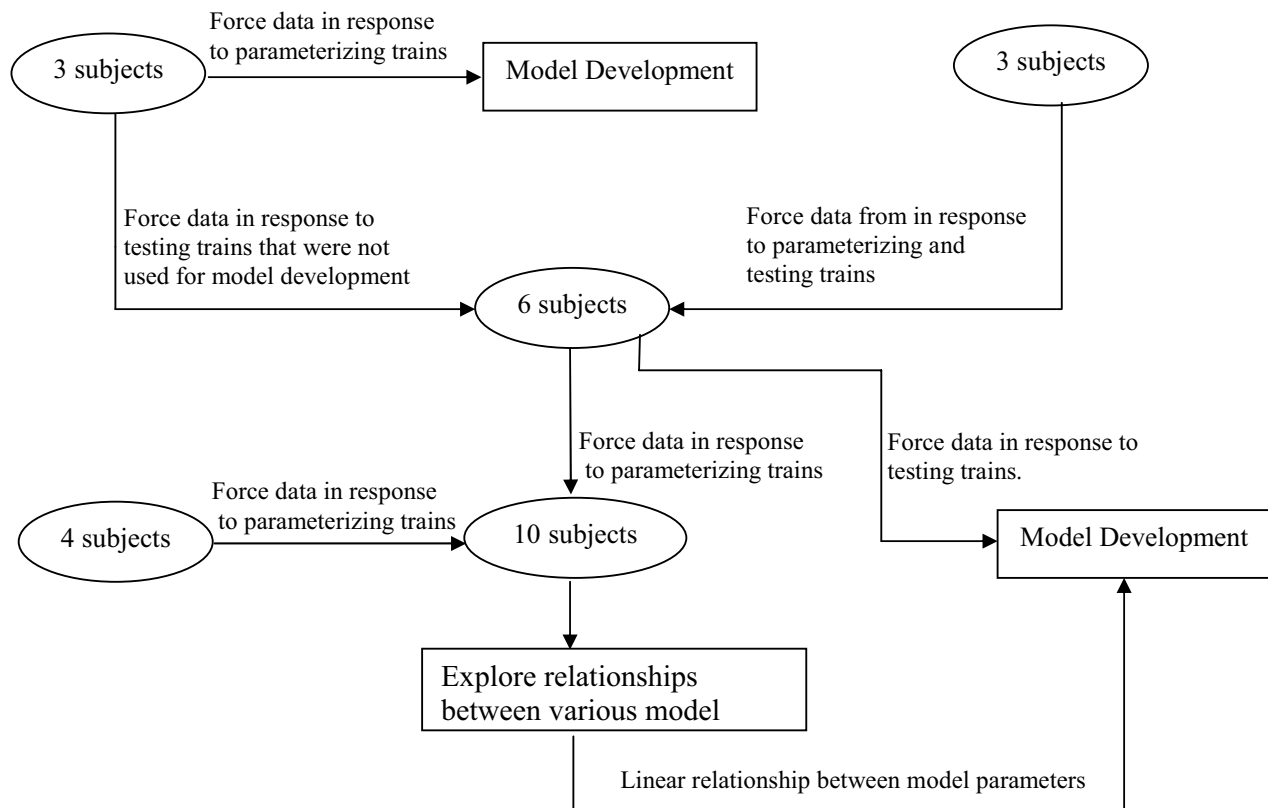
3 subjects

Force data in response to parameterizing trains

Model Development

3 subjects

Force data in response to testing trains that were not used for model development

Force data from in response to parameterizing and testing trains

6 subjects

Force data in response to parameterizing trains

Force data in response to testing trains.

4 subjects

Force data in response to parameterizing trains

10 subjects

Model Development

Explore relationships between various model

Linear relationship between model parameters